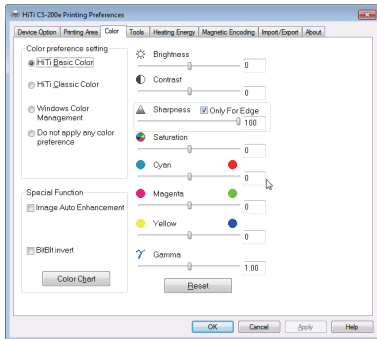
HiTi CS-200e Printing Preferences

Device Option | Printing Area | Color | Tools | Heating Energy | Magnetic Encoding | Import/Export | About

Color preference setting

HiTi Basic Color

HiTi Classic Color

Windows Color Management

Do not apply any color preference

Special Function

Image Auto Enhancement

BitBlt invert

Color Chart

Brightness
0

Contrast
0

Sharpness
Only For Edge
100

Saturation
0

Cyan
0

Magenta
0

Yellow
0

Gamma
1.00

Reset

OK
Cancel
Apply
Help